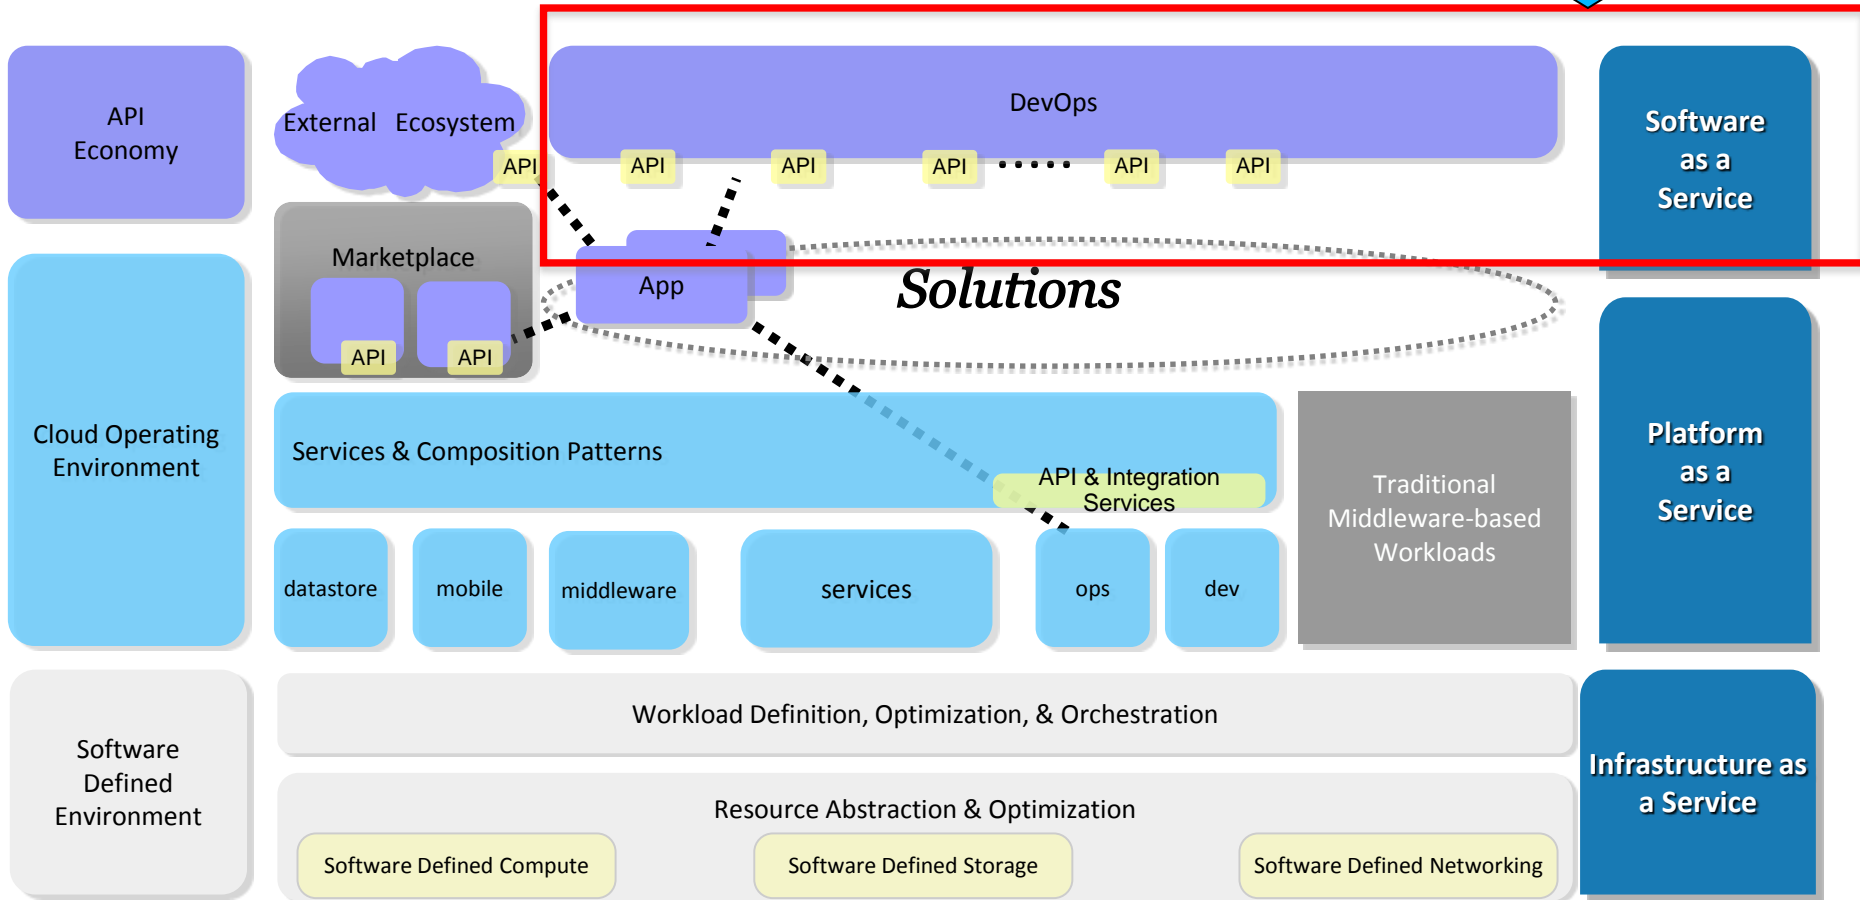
API Economy

External Ecosystem

API

DevOps

API API API ····· API API

Software as a Service

Marketplace

API API

App

Solutions

Cloud Operating Environment

Services & Composition Patterns

API & Integration Services

Traditional Middleware-based Workloads

Platform as a Service

datastore

mobile

middleware

services

ops

dev

Software Defined Environment

Workload Definition, Optimization, & Orchestration

Resource Abstraction & Optimization

Software Defined Compute

Software Defined Storage

Software Defined Networking

Infrastructure as a Service